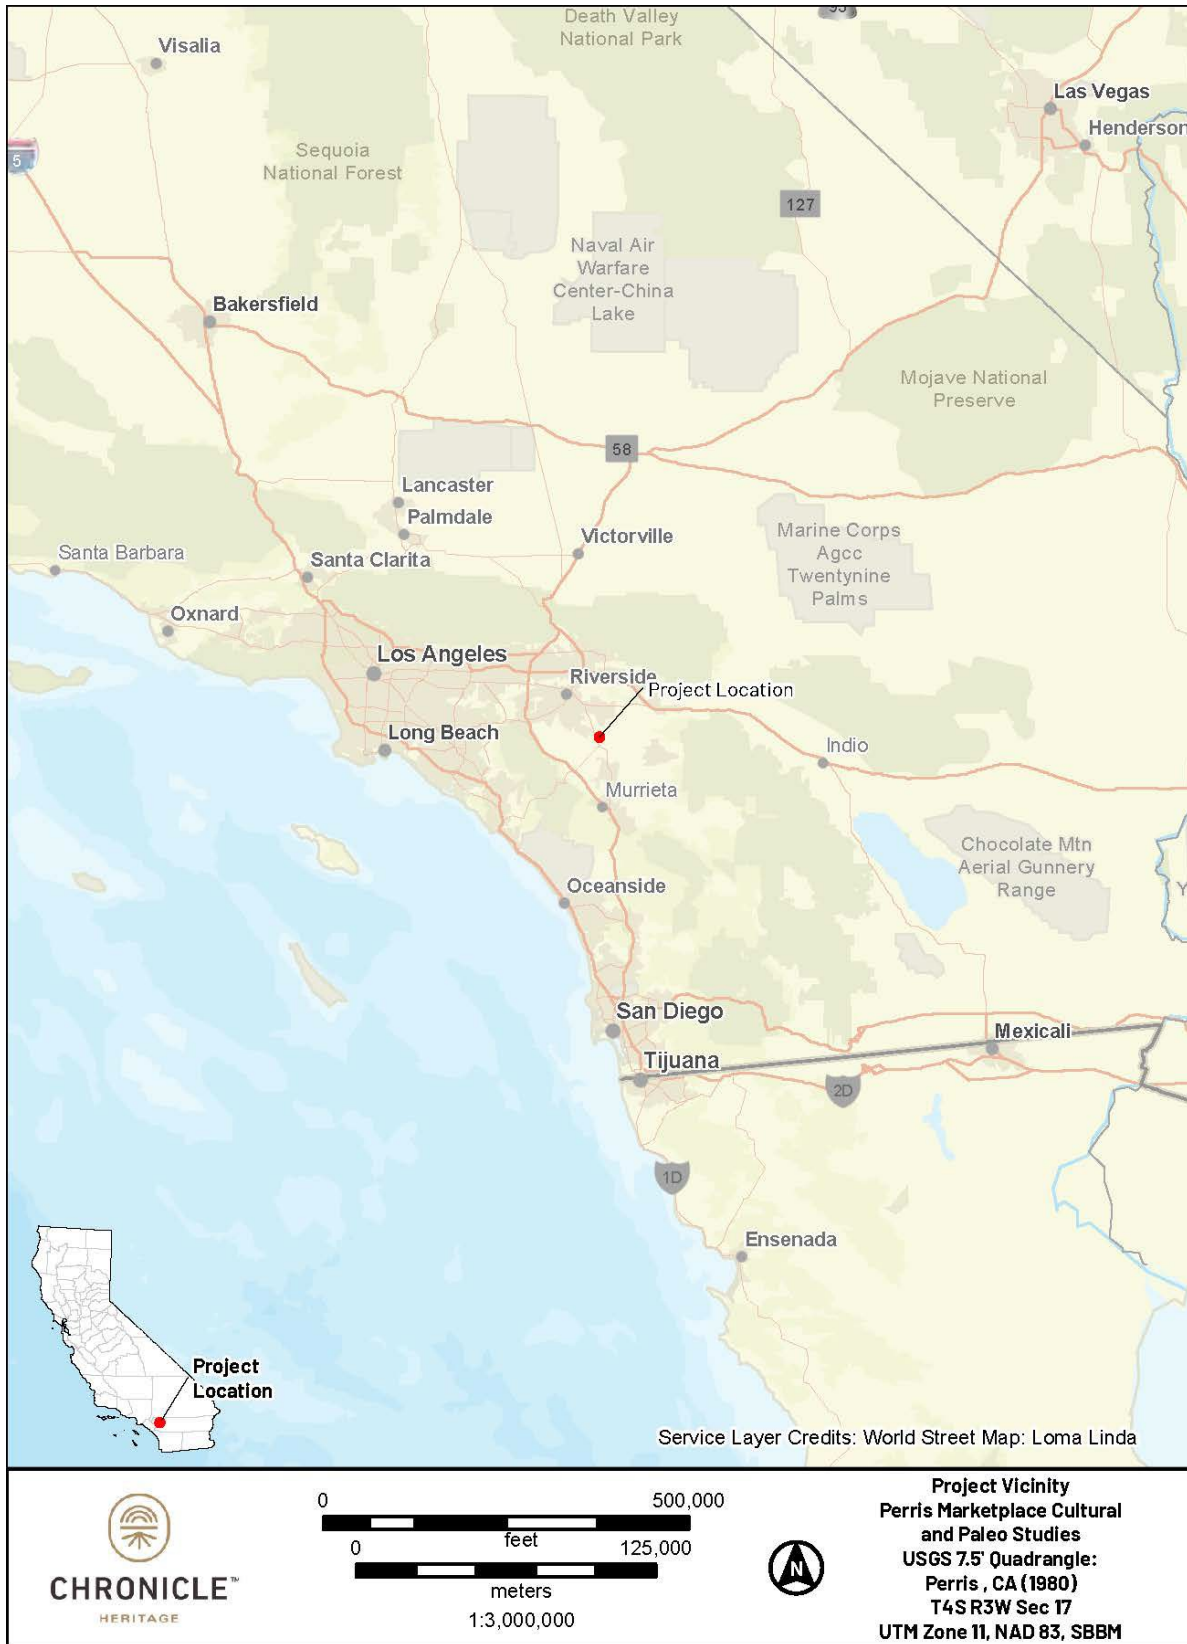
Death Valley National Park

Visalia

5

Las Vegas

Henderson

Sequoia National Forest

127

Naval Air Warfare Center-China Lake

Bakersfield

Mojave National Preserve

58

Lancaster

Palmdale

Victorville

Marine Corps Agcc Twentynine Palms

Santa Barbara

Santa Clarita

Oxnard

Los Angeles

Riverside

Project Location

Long Beach

Indio

Murrieta

Chocolate Mtn Aerial Gunnery Range

Oceanside

San Diego

Mexicali

Tijuana

2D

1D

Ensenada

Project Location

Service Layer Credits: World Street Map: Loma Linda

CHRONICLE™
HERITAGE

0 500,000
feet
0 125,000
meters
1:3,000,000

N

Project Vicinity
Perris Marketplace Cultural and Paleo Studies
USGS 7.5' Quadrangle: Perris , CA (1980)
T4S R3W Sec 17
UTM Zone 11, NAD 83, SBBM